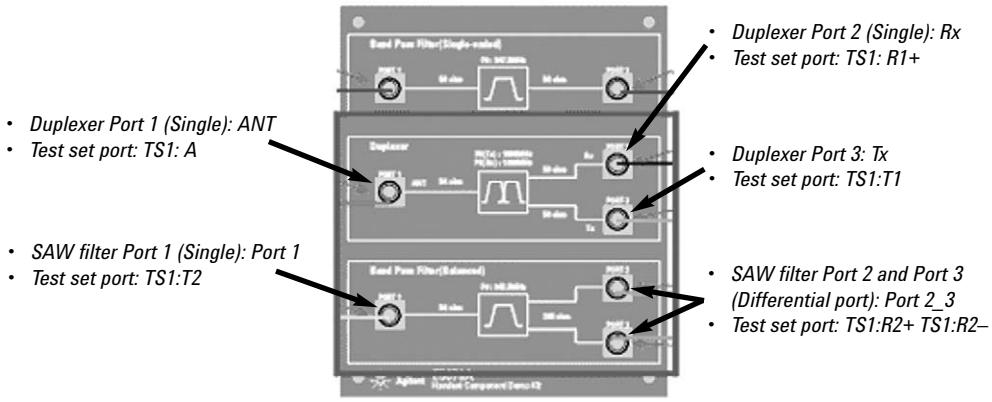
Band Pass Filter(Single-ended)

PORT 1

50 ohm

Fc: 947.5MHz

50 ohm

PORT 2

• Duplexer Port 2 (Single): Rx
• Test set port: TS1: R1+

• Duplexer Port 1 (Single): ANT
• Test set port: TS1: A

Duplexer

PORT 1

ANT

50 ohm

Fc(Tx): 1880MHz
Fc(Rx): 1960MHz

50 ohm

Rx

50 ohm

Tx

• Duplexer Port 3: Tx
• Test set port: TS1:T1

• SAW filter Port 1 (Single): Port 1
• Test set port: TS1:T2

Band Pass Filter(Balanced)

PORT 1

50 ohm

Fc: 943.5MHz

200 ohm

• SAW filter Port 2 and Port 3 (Differential port): Port 2_3
• Test set port: TS1:R2+ TS1:R2–

Agilent

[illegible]
Handset Component Demo Kit